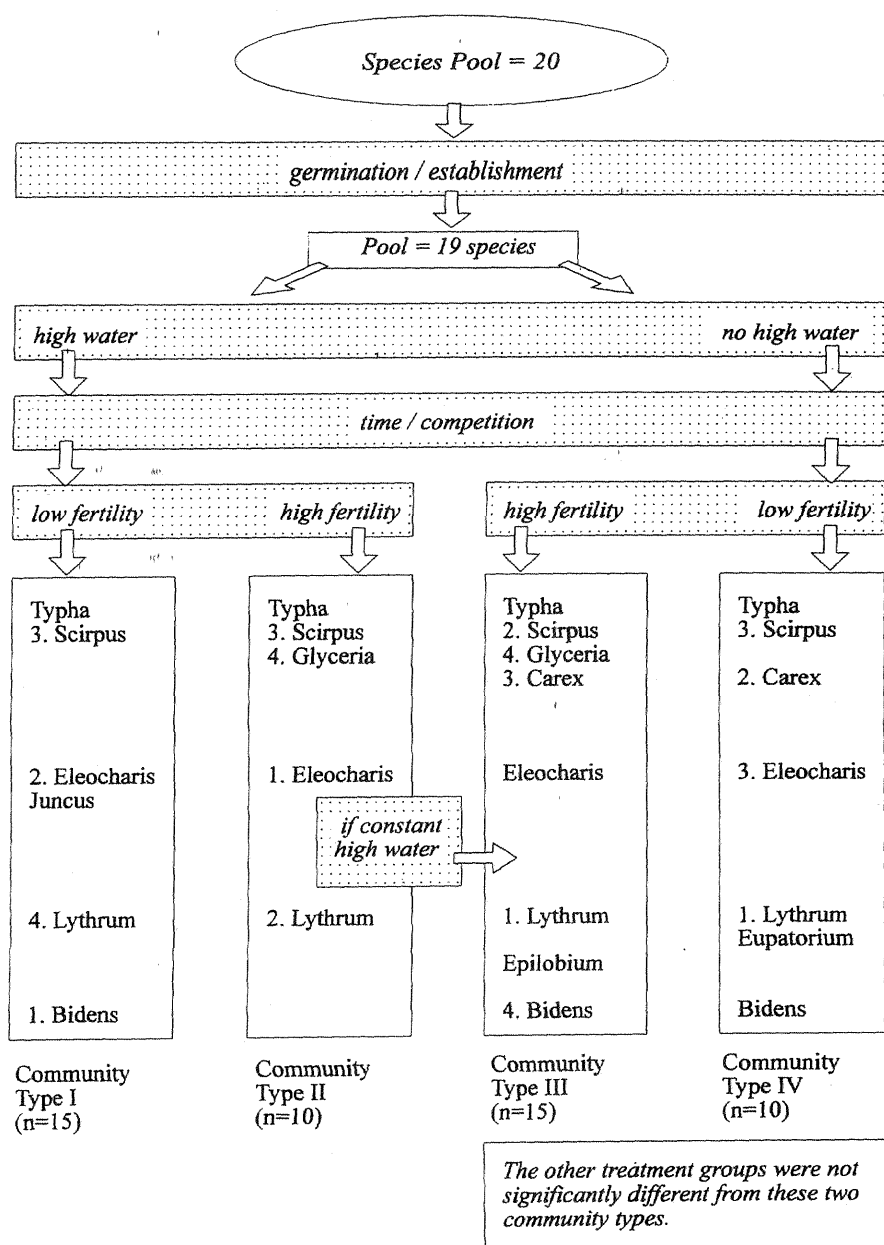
Species Pool = 20

germination / establishment

Pool = 19 species

high water

no high water

time / competition

low fertility

high fertility

high fertility

low fertility

Typha
3. Scirpus

2. Eleocharis
Juncus

4. Lythrum

1. Bidens

Typha
3. Scirpus
4. Glyceria

1. Eleocharis

if constant high water

2. Lythrum

Typha
2. Scirpus
4. Glyceria
3. Carex

Eleocharis

1. Lythrum

Epilobium

4. Bidens

Typha
3. Scirpus

2. Carex

3. Eleocharis

1. Lythrum
Eupatorium

Bidens

Community Type I (n=15)

Community Type II (n=10)

Community Type III (n=15)

Community Type IV (n=10)

The other treatment groups were not significantly different from these two community types.